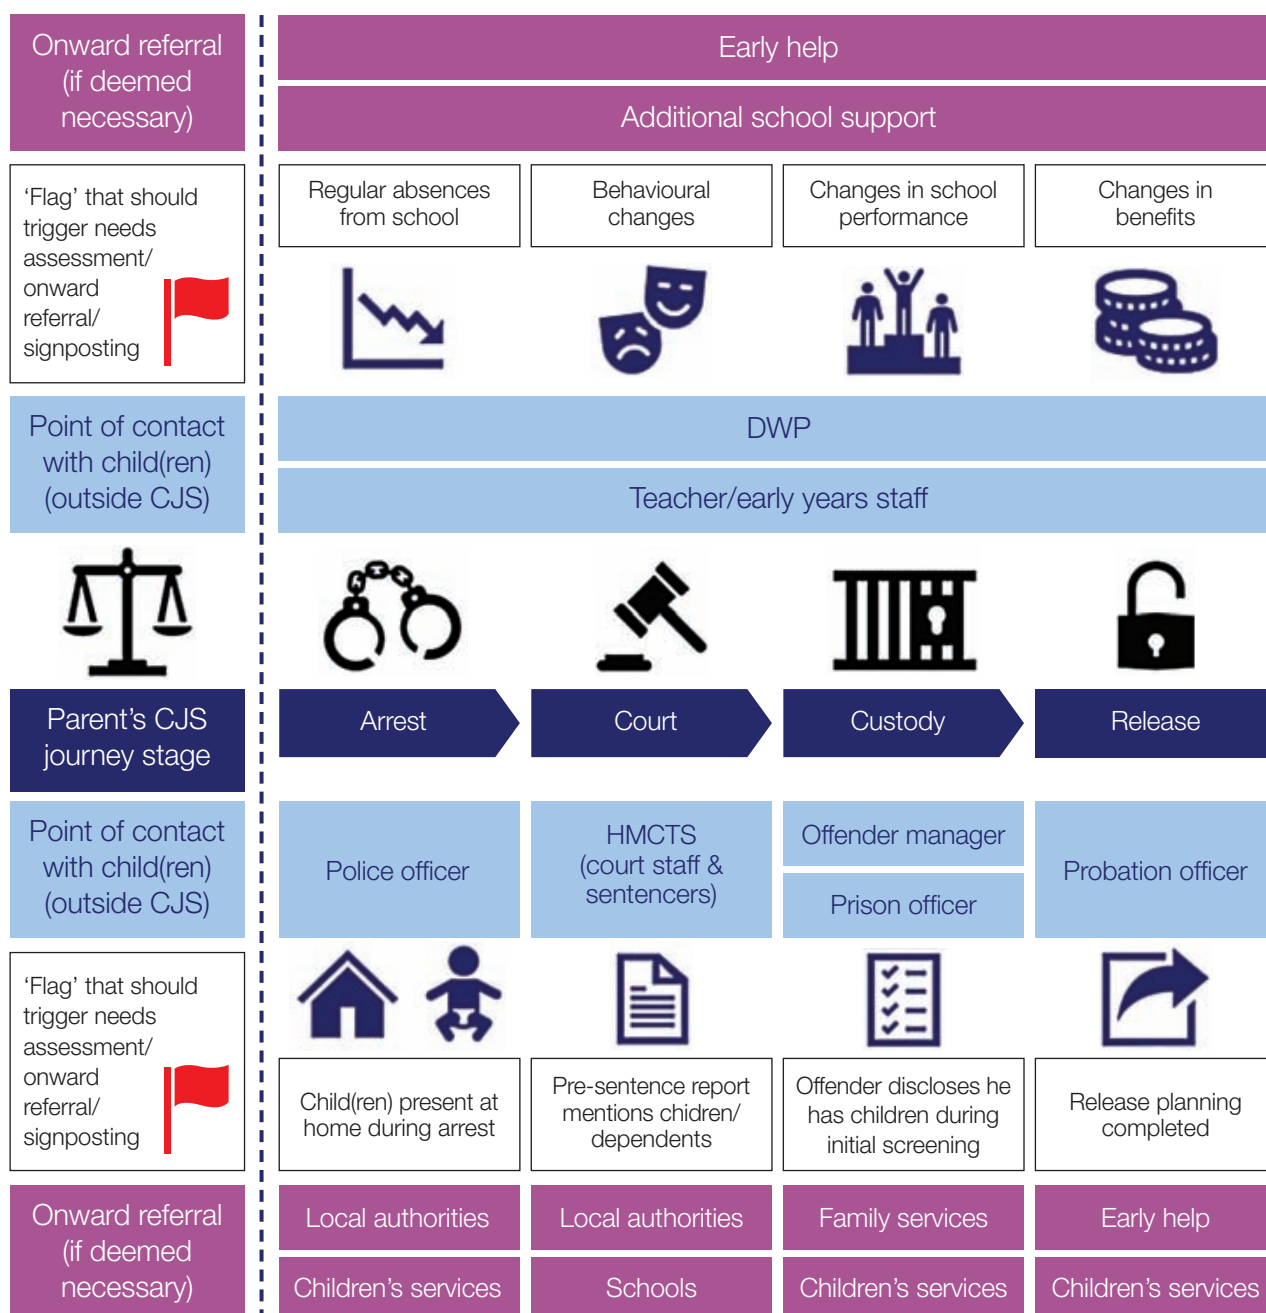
Onward referral (if deemed necessary)

Early help

Additional school support

'Flag' that should trigger needs assessment/ onward referral/ signposting

| Regular absences from school | Behavioural changes | Changes in school performance | Changes in benefits |
|---|---|---|---|

Point of contact with child(ren) (outside CJS)

DWP

Teacher/early years staff

Parent's CJS journey stage

| Arrest | Court | Custody | Release |
|---|---|---|---|

Point of contact with child(ren) (outside CJS)

| Police officer | HMCTS (court staff & sentencers) | Offender manager / Prison officer | Probation officer |
|---|---|---|---|

'Flag' that should trigger needs assessment/ onward referral/ signposting

| Child(ren) present at home during arrest | Pre-sentence report mentions children/ dependents | Offender discloses he has children during initial screening | Release planning completed |
|---|---|---|---|

Onward referral (if deemed necessary)

| Local authorities | Local authorities | Family services | Early help |
|---|---|---|---|
| Children's services | Schools | Children's services | Children's services |